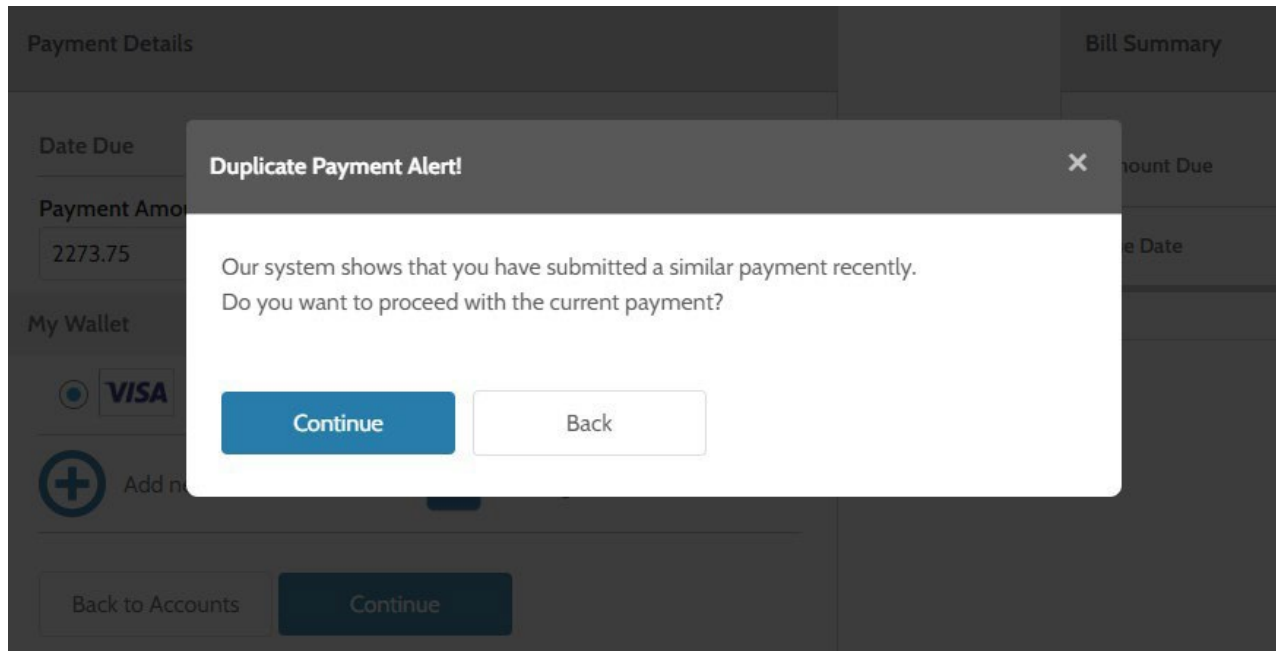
Payment Details

Bill Summary

Date Due

Payment Amo

2273.75

My Wallet

VISA

Add n

Back to Accounts

Continue

nount Due

e Date

Duplicate Payment Alert!

×

Our system shows that you have submitted a similar payment recently.
Do you want to proceed with the current payment?

Continue

Back